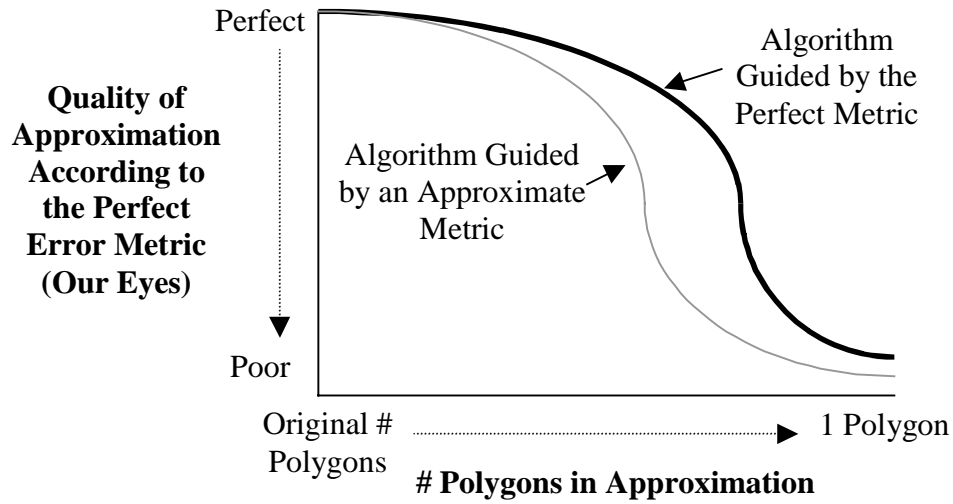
Perfect

Quality of Approximation According to the Perfect Error Metric (Our Eyes)

Poor

Algorithm Guided by the Perfect Metric

Algorithm Guided by an Approximate Metric

Original # Polygons

1 Polygon

# Polygons in Approximation